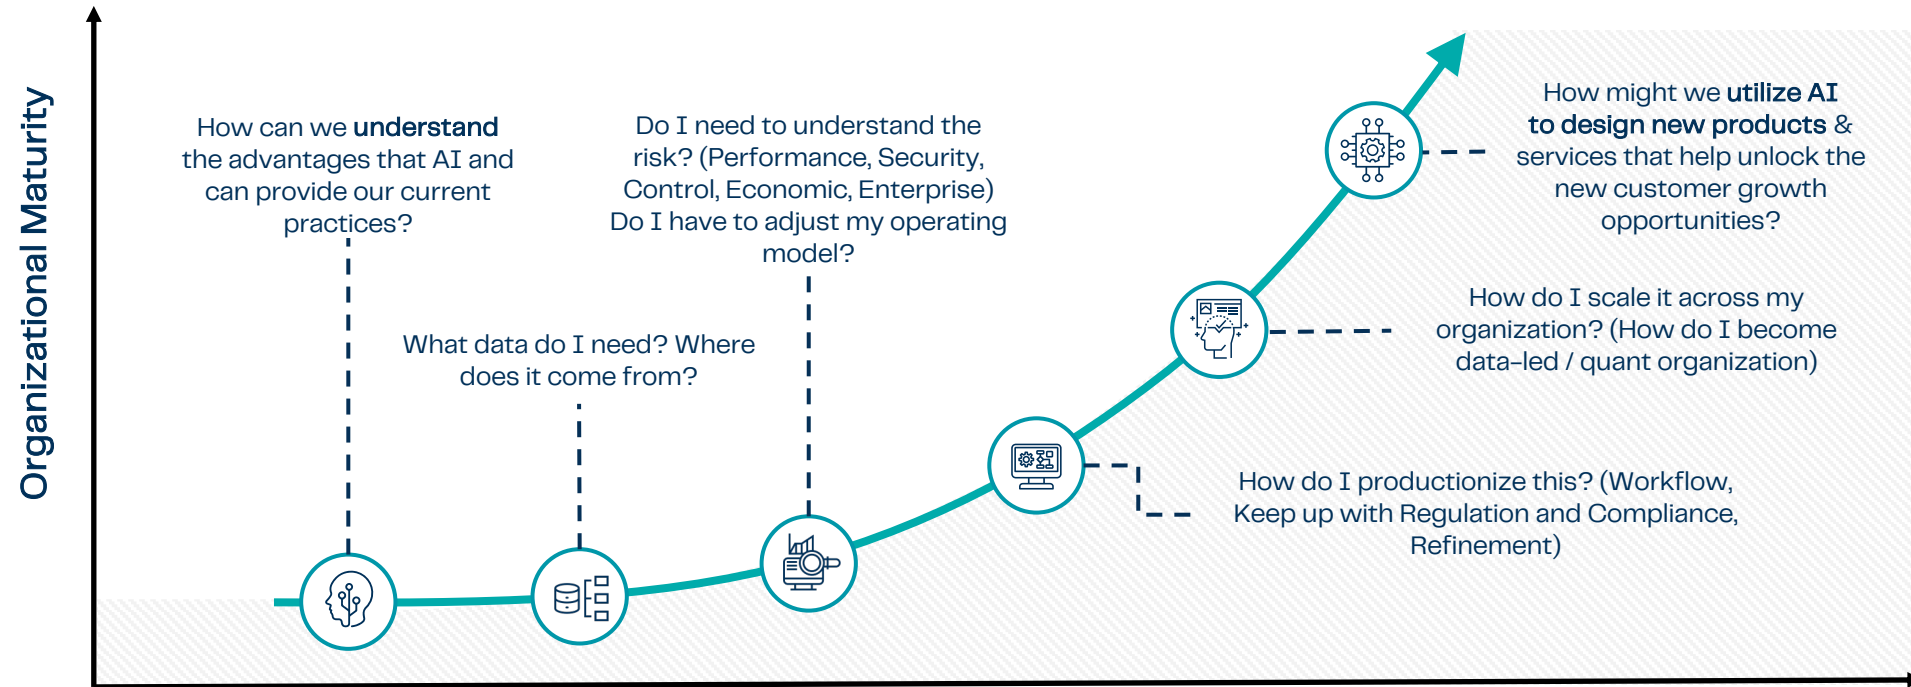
Organizational Maturity

How can we understand the advantages that AI and can provide our current practices?

What data do I need? Where does it come from?

Do I need to understand the risk? (Performance, Security, Control, Economic, Enterprise) Do I have to adjust my operating model?

How do I productionize this? (Workflow, Keep up with Regulation and Compliance, Refinement)

How do I scale it across my organization? (How do I become data-led / quant organization)

How might we utilize AI to design new products & services that help unlock the new customer growth opportunities?